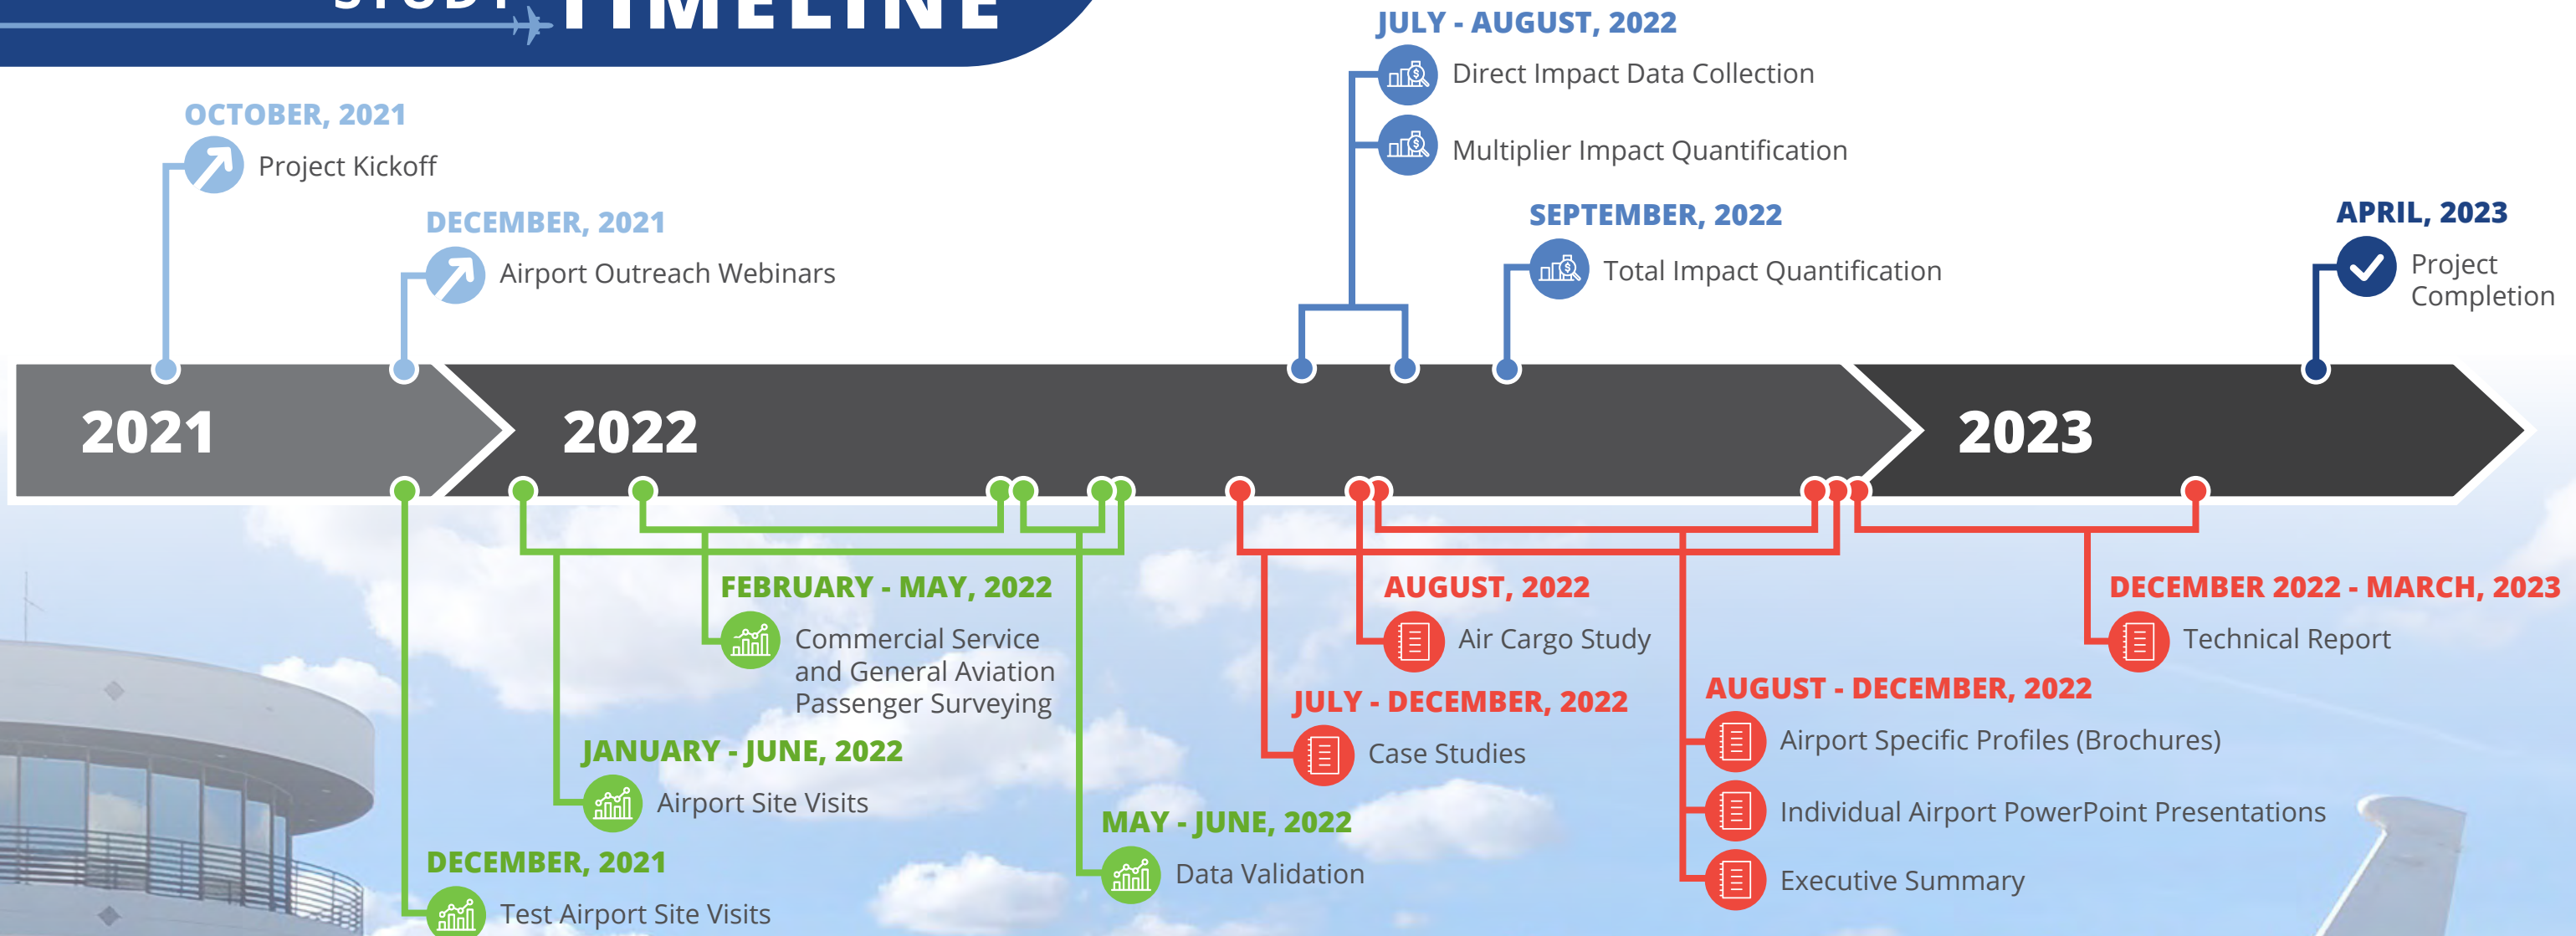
STUDY TIMELINE

OCTOBER, 2021
Project Kickoff

DECEMBER, 2021
Airport Outreach Webinars

JULY - AUGUST, 2022
Direct Impact Data Collection
Multiplier Impact Quantification

SEPTEMBER, 2022
Total Impact Quantification

APRIL, 2023
Project Completion

2021
2022
2023

FEBRUARY - MAY, 2022
Commercial Service and General Aviation Passenger Surveying

JANUARY - JUNE, 2022
Airport Site Visits

DECEMBER, 2021
Test Airport Site Visits

MAY - JUNE, 2022
Data Validation

AUGUST, 2022
Air Cargo Study

JULY - DECEMBER, 2022
Case Studies

AUGUST - DECEMBER, 2022
Airport Specific Profiles (Brochures)
Individual Airport PowerPoint Presentations
Executive Summary

DECEMBER 2022 - MARCH, 2023
Technical Report